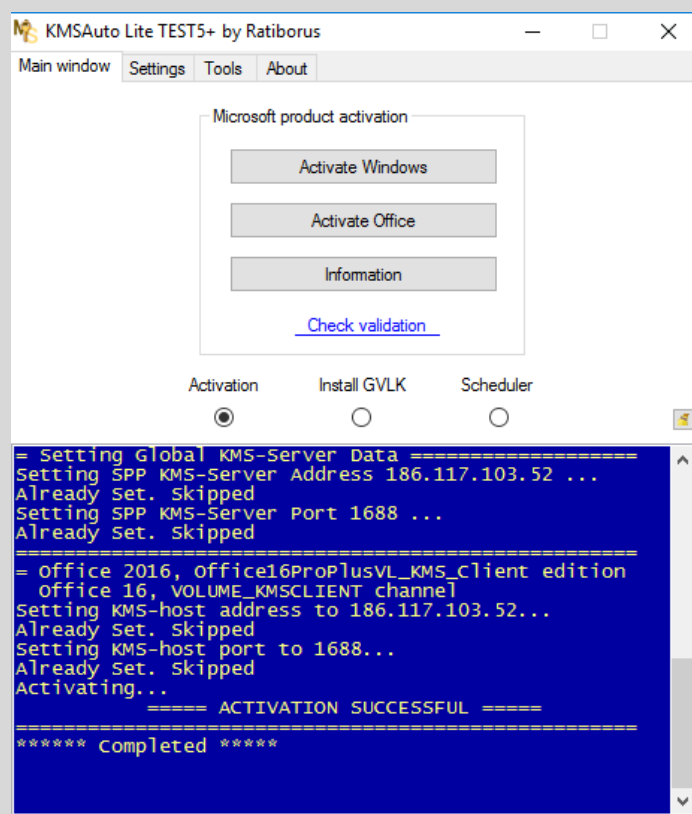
KMSAuto Lite TEST5+ by Ratiborus

Main window | Settings | Tools | About

Microsoft product activation

Activate Windows

Activate Office

Information

Check validation

Activation | Install GVLK | Scheduler

= Setting Global KMS-Server Data ===================
Setting SPP KMS-Server Address 186.117.103.52 ...
Already Set. Skipped
Setting SPP KMS-Server Port 1688 ...
Already Set. Skipped
===================================================
= Office 2016, Office16ProPlusVL_KMS_Client edition
Office 16, VOLUME_KMSCLIENT channel
Setting KMS-host address to 186.117.103.52...
Already Set. Skipped
Setting KMS-host port to 1688...
Already Set. Skipped
Activating...
===== ACTIVATION SUCCESSFUL =====
===================================================
****** Completed *****